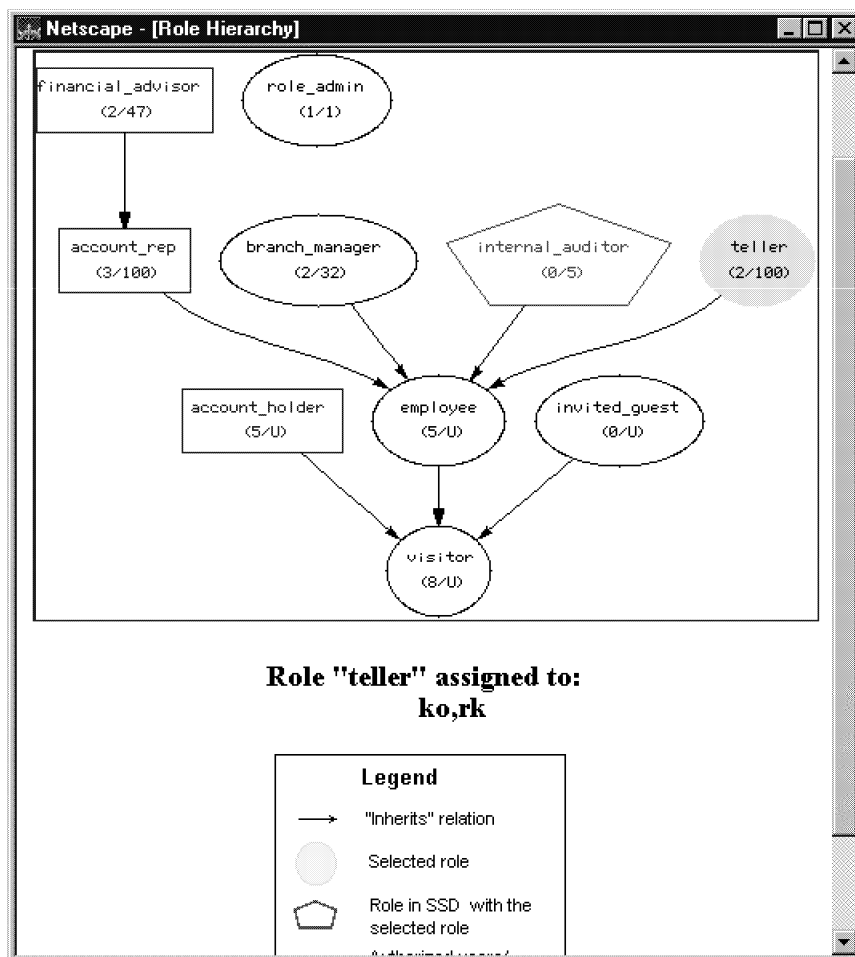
Netscape - [Role Hierarchy]

financial_advisor
(2/47)

role_admin
(1/1)

account_rep
(3/100)

branch_manager
(2/32)

internal_auditor
(0/5)

teller
(2/100)

account_holder
(5/U)

employee
(5/U)

invited_guest
(0/U)

visitor
(8/U)

Role "teller" assigned to:
ko,rk

Legend

"Inherits" relation

Selected role

Role in SSD with the selected role

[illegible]